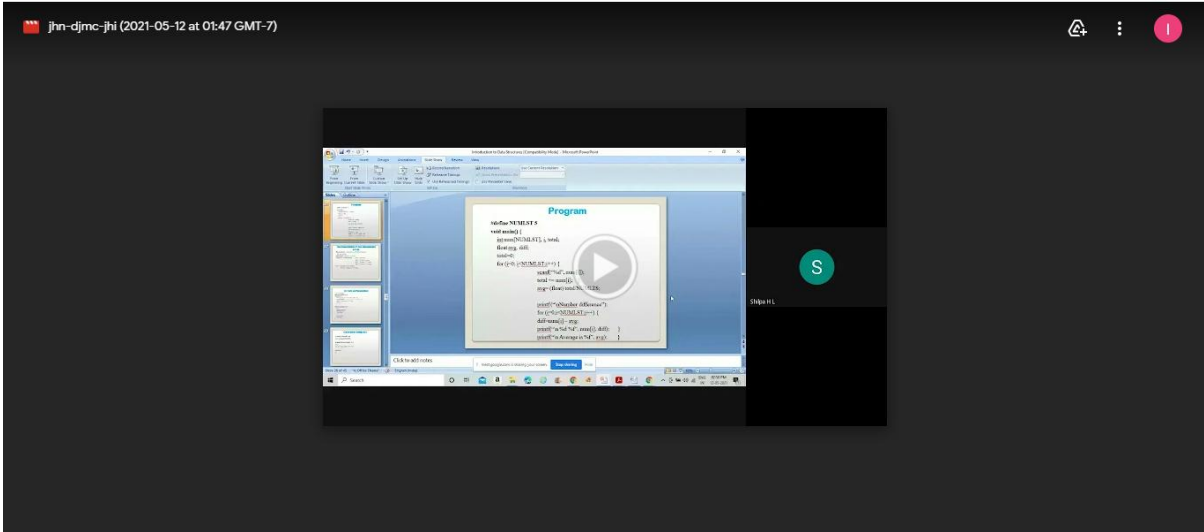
jhn-djmc-jhi (2021-05-12 at 01:47 GMT-7)

I

Introduction to Data Structures [Compatibility Mode] - Microsoft PowerPoint

Program

#define NUMLST 5
void main() {
int num[NUMLST], i, total;
float avg, diff;
total=0;
for (i=0; i<NUMLST; i++) {
scanf("%d", num[i]);
total += num[i];
avg=(float)total/NUMLST;

printf("\nNumber difference");
for (i=0; i<NUMLST; i++) {
diff=num[i] - avg;
printf("\n %d %d", num[i], diff);   }
printf("\n Average is %d", avg);   }

Click to add notes

meet.google.com is sharing your screen.  Stop sharing  Hide

Search

S

Shilpa H L